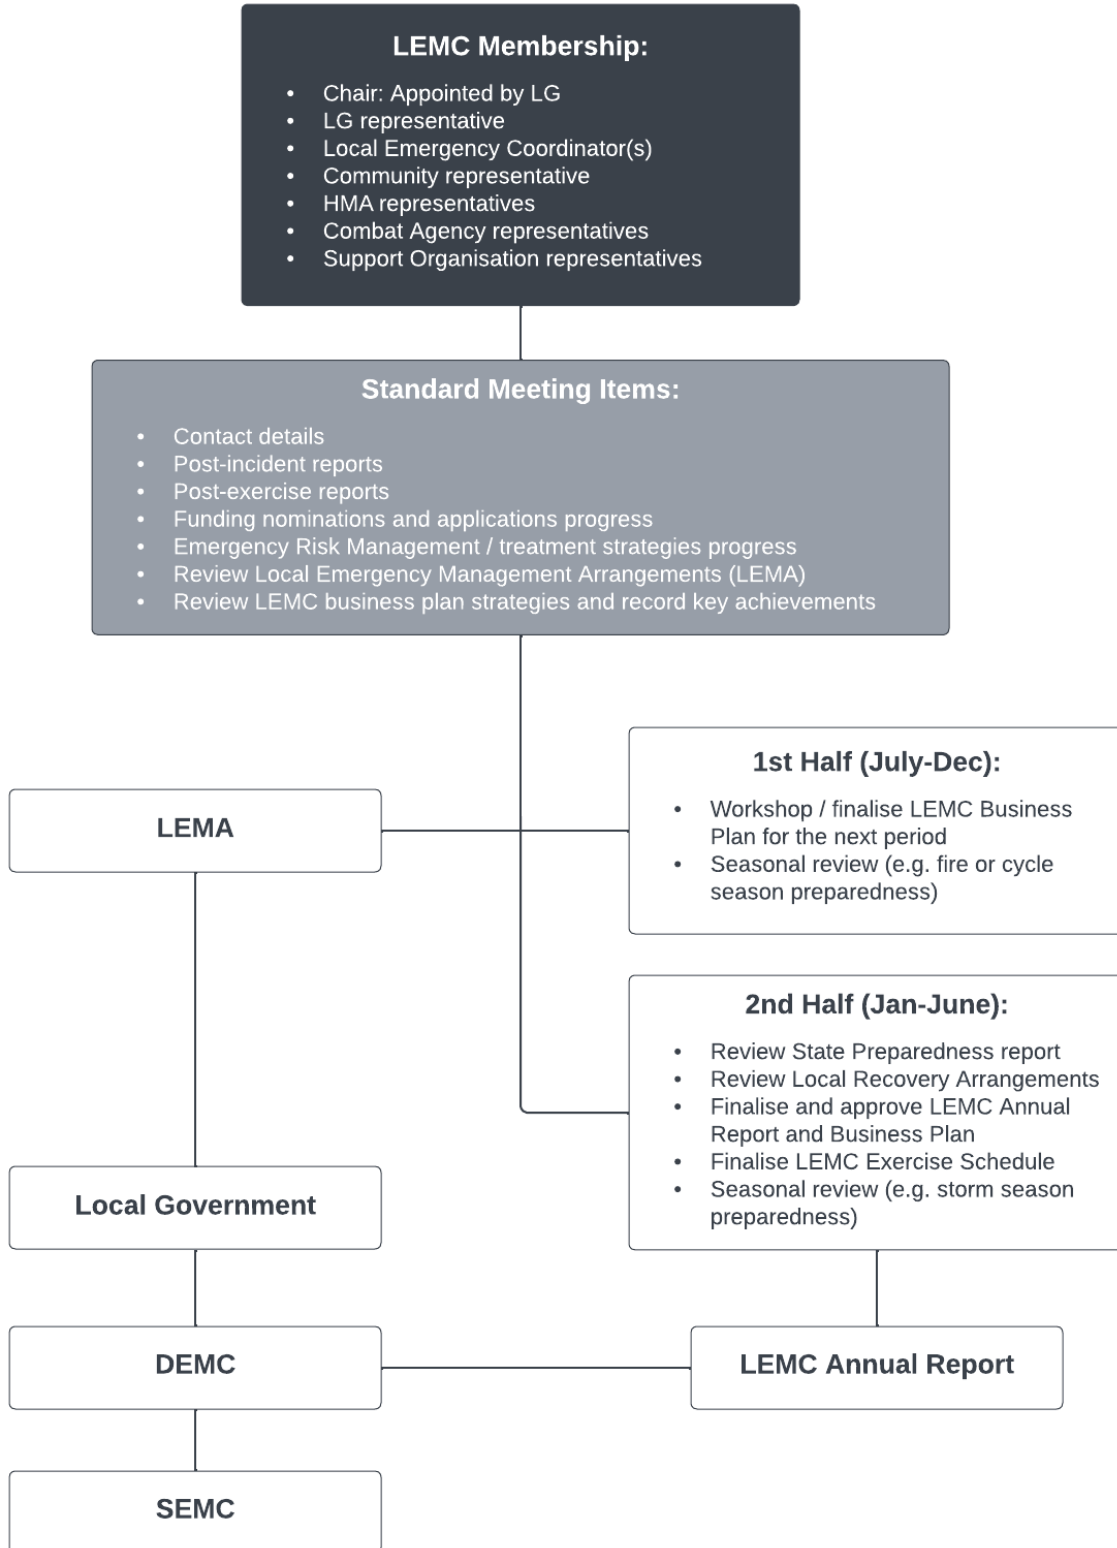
LEMC Membership:

- Chair: Appointed by LG
- LG representative
- Local Emergency Coordinator(s)
- Community representative
- HMA representatives
- Combat Agency representatives
- Support Organisation representatives

Standard Meeting Items:

- Contact details
- Post-incident reports
- Post-exercise reports
- Funding nominations and applications progress
- Emergency Risk Management / treatment strategies progress
- Review Local Emergency Management Arrangements (LEMA)
- Review LEMC business plan strategies and record key achievements

1st Half (July-Dec):

- Workshop / finalise LEMC Business Plan for the next period
- Seasonal review (e.g. fire or cycle season preparedness)

LEMA

2nd Half (Jan-June):

- Review State Preparedness report
- Review Local Recovery Arrangements
- Finalise and approve LEMC Annual Report and Business Plan
- Finalise LEMC Exercise Schedule
- Seasonal review (e.g. storm season preparedness)

Local Government

DEMC

LEMC Annual Report

SEMC